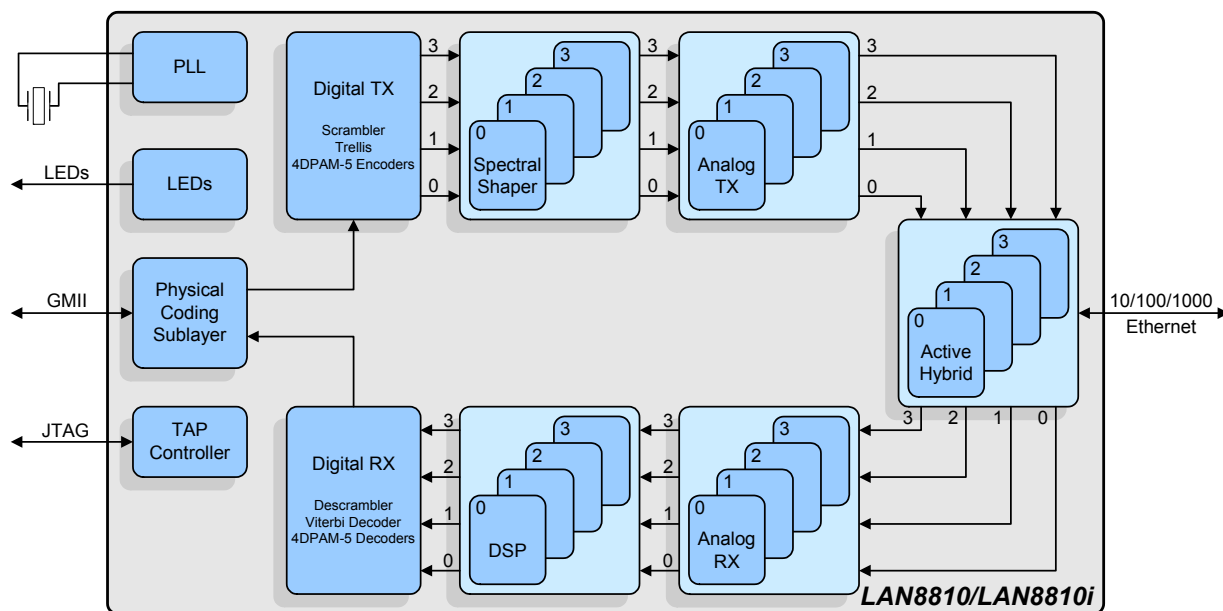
PLL

LEDs

LEDs

GMII

Physical Coding Sublayer

JTAG

TAP Controller

Digital TX

Scrambler
Trellis
4DPAM-5 Encoders

3
2
1
0

3
2
1
0
Spectral Shaper

3
2
1
0

3
2
1
0
Analog TX

3
2
1
0

3
2
1
0
Active Hybrid

10/100/1000
Ethernet

3 2 1 0

Digital RX

Descrambler
Viterbi Decoder
4DPAM-5 Decoders

3
2
1
0

3
2
1
0
DSP

3
2
1
0

3
2
1
0
Analog RX

LAN8810/LAN8810i